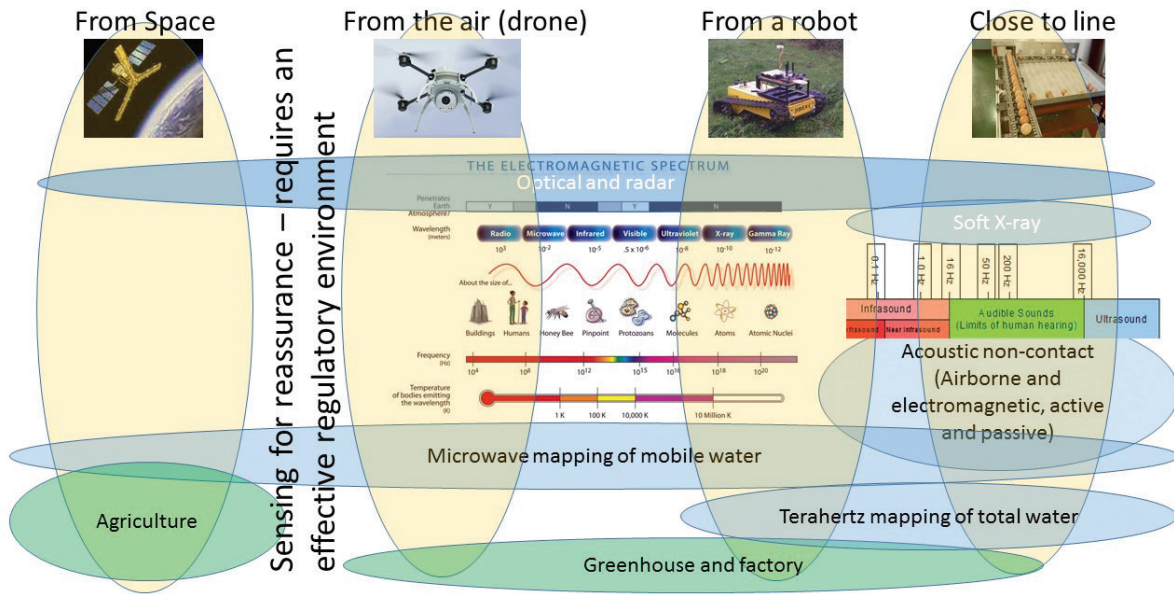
From Space

From the air (drone)

From a robot

Close to line

Sensing for reassurance – requires an effective regulatory environment

THE ELECTROMAGNETIC SPECTRUM

Optical and radar

Penetrates Earth Atmosphere?

Y N Y N

Wavelength (meters)

Radio Microwave Infrared Visible Ultraviolet X-ray Gamma Ray

$10^3$ $10^{-2}$ $10^{-5}$ $.5 \times 10^{-6}$ $10^{-8}$ $10^{-10}$ $10^{-12}$

About the size of...

Buildings Humans Honey Bee Pinpoint Protozoans Molecules Atoms Atomic Nuclei

Frequency (Hz)

$10^4$ $10^8$ $10^{12}$ $10^{15}$ $10^{16}$ $10^{18}$ $10^{20}$

Temperature of bodies emitting the wavelength (K)

1 K 100 K 10,000 K 10 Million K

Soft X-ray

0.1 Hz 1.0 Hz 16 Hz 50 Hz 200 Hz 16,000 Hz

Infrasound

Infrasound Near infrasound

Audible Sounds (Limits of human hearing)

Ultrasound

Acoustic non-contact (Airborne and electromagnetic, active and passive)

Microwave mapping of mobile water

Agriculture

Terahertz mapping of total water

Greenhouse and factory